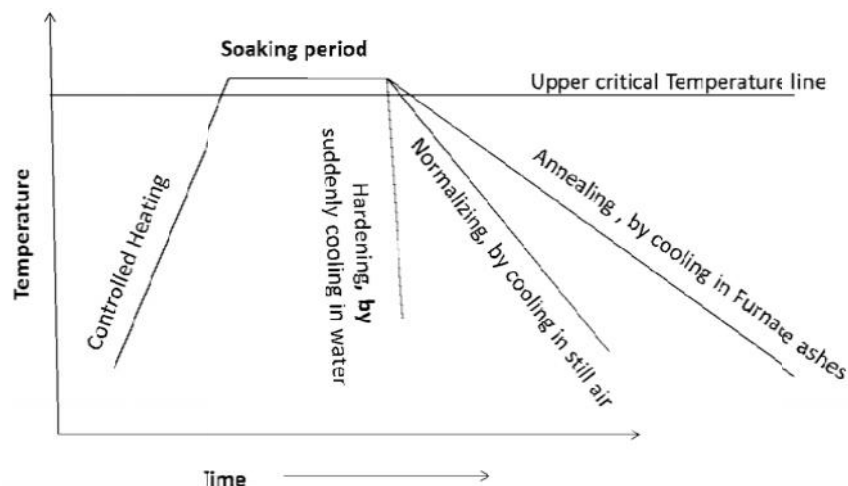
Soaking period

Upper critical Temperature line

Temperature

Controlled Heating

Hardening, by suddenly cooling in water

Normalizing, by cooling in still air

Annealing , by cooling in Furnace ashes

Time